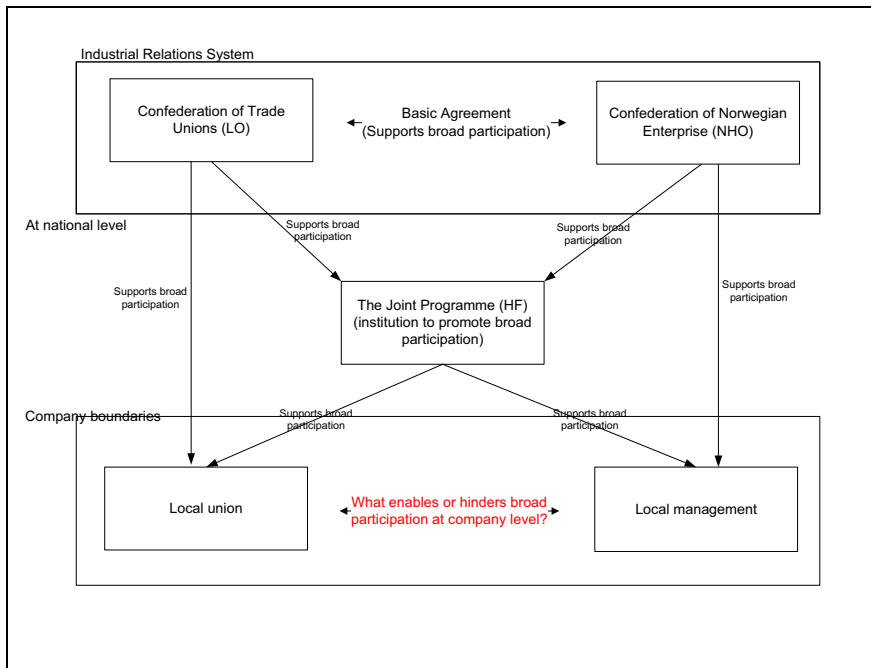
Industrial Relations System

Confederation of Trade Unions (LO)

Basic Agreement (Supports broad participation)

Confederation of Norwegian Enterprise (NHO)

At national level

Supports broad participation

Supports broad participation

Supports broad participation

Supports broad participation

The Joint Programme (HF) (institution to promote broad participation)

Company boundaries

Supports broad participation

Supports broad participation

Local union

What enables or hinders broad participation at company level?

Local management